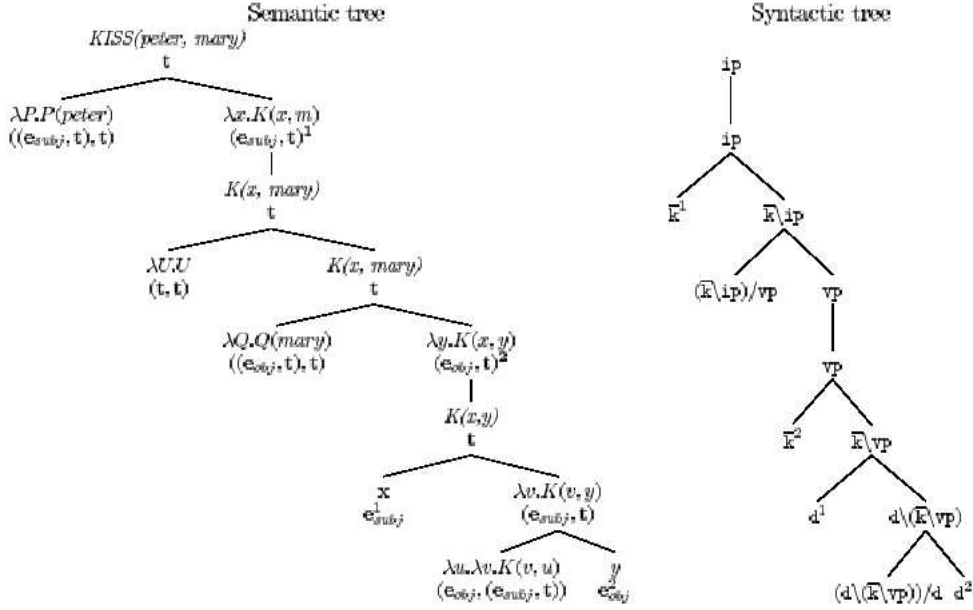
Semantic tree

Syntactic tree

$KISS(peter, mary)$
t

$\lambda P.P(peter)$
$((e_{subj}, t), t)$

$\lambda x.K(x, m)$
$(e_{subj}, t)^1$

$K(x, mary)$
t

$\lambda U.U$
$(t, t)$

$K(x, mary)$
t

$\lambda Q.Q(mary)$
$((e_{obj}, t), t)$

$\lambda y.K(x, y)$
$(e_{obj}, t)^2$

$K(x,y)$
t

x
$e^1_{subj}$

$\lambda v.K(v, y)$
$(e_{subj}, t)$

$\lambda u.\lambda v.K(v, u)$
$(e_{obj}, (e_{subj}, t))$

y
$e^2_{obj}$

ip

ip

$\overline{k}^1$

$\overline{k}\backslash ip$

$(\overline{k}\backslash ip)/vp$

vp

vp

$\overline{k}^2$

$\overline{k}\backslash vp$

$d^1$

$d\backslash(\overline{k}\backslash vp)$

$(d\backslash(\overline{k}\backslash vp))/d$

$d^2$